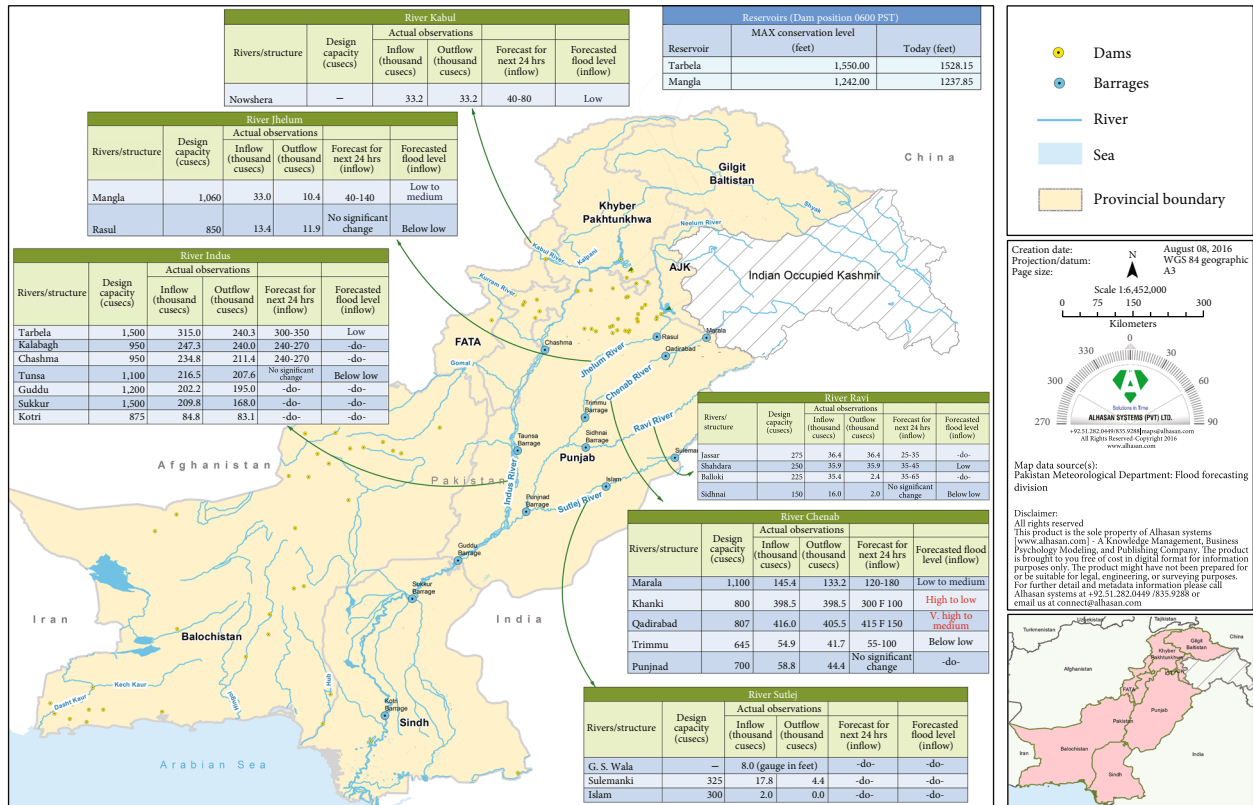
River Kabul

| Rivers/structure | Design capacity (cusecs) | Inflow (thousand cusecs) | Outflow (thousand cusecs) | Forecast for next 24 hrs (inflow) | Forecasted flood level (inflow) |
|---|---|---|---|---|---|
| | | Actual observations | | | |
| Nowshera | – | 33.2 | 33.2 | 40-80 | Low |

Reservoirs (Dam position 0600 PST)

| Reservoir | MAX conservation level (feet) | Today (feet) |
|---|---|---|
| Tarbela | 1,550.00 | 1528.15 |
| Mangla | 1,242.00 | 1237.85 |

River Jhelum

| Rivers/structure | Design capacity (cusecs) | Inflow (thousand cusecs) | Outflow (thousand cusecs) | Forecast for next 24 hrs (inflow) | Forecasted flood level (inflow) |
|---|---|---|---|---|---|
| | | Actual observations | | | |
| Mangla | 1,060 | 33.0 | 10.4 | 40-140 | Low to medium |
| Rasul | 850 | 13.4 | 11.9 | No significant change | Below low |

River Indus

| Rivers/structure | Design capacity (cusecs) | Inflow (thousand cusecs) | Outflow (thousand cusecs) | Forecast for next 24 hrs (inflow) | Forecasted flood level (inflow) |
|---|---|---|---|---|---|
| | | Actual observations | | | |
| Tarbela | 1,500 | 315.0 | 240.3 | 300-350 | Low |
| Kalabagh | 950 | 247.3 | 240.0 | 240-270 | -do- |
| Chashma | 950 | 234.8 | 211.4 | 240-270 | -do- |
| Tunsa | 1,100 | 216.5 | 207.6 | No significant change | Below low |
| Guddu | 1,200 | 202.2 | 195.0 | -do- | -do- |
| Sukkur | 1,500 | 209.8 | 168.0 | -do- | -do- |
| Kotri | 875 | 84.8 | 83.1 | -do- | -do- |

Dams
Barrages
River
Sea
Provincial boundary

Creation date: August 08, 2016
Projection/datum: WGS 84 geographic
Page size: A3
N
Scale 1:6,452,000
0 75 150 300
Kilometers
0 30 60 90 270 300 330
Solutions in Time
ALHASAN SYSTEMS (PVT) LTD.
+92.51.282.0449/835.9288|maps@alhasan.com
All Rights Reserved-Copyright 2016
www.alhasan.com

Map data source(s):
Pakistan Meteorological Department: Flood forecasting division

Disclaimer:
All rights reserved
This product is the sole property of Alhasan systems [www.alhasan.com] - A Knowledge Management, Business Psychology Modeling, and Publishing Company. The product is brought to you free of cost in digital format for information purposes only. The product might have not been prepared for or be suitable for legal, engineering, or surveying purposes. For further detail and metadata information please call Alhasan systems at +92.51.282.0449 /835.9288 or email us at connect@alhasan.com

China
Gilgit Baltistan
Khyber Pakhtunkhwa
Shyok
Neelum River
Kabul River
Kalpani
Kurram River
AJK
Indian Occupied Kashmir
FATA
Gomal
Chashma
Rasul
Marala
Qadirabad
Jhelum River
Chenab River
Trimmu Barrage
Ravi River
Sidhnai Barrage
Taunsa Barrage
Sulemanki
Punjab
Afghanistan
Pakistan
Islam
Punjnad Barrage
Sutlej River
Indus River
Guddu Barrage
Sukkur Barrage
Iran
India
Balochistan
Hub
Kech Kaur
Dasht Kaur
Kotri Barrage
Sindh
Arabian Sea

River Ravi

| Rivers/structure | Design capacity (cusecs) | Inflow (thousand cusecs) | Outflow (thousand cusecs) | Forecast for next 24 hrs (inflow) | Forecasted flood level (inflow) |
|---|---|---|---|---|---|
| | | Actual observations | | | |
| Jassar | 275 | 36.4 | 36.4 | 25-35 | -do- |
| Shahdara | 250 | 35.9 | 35.9 | 35-45 | Low |
| Balloki | 225 | 35.4 | 2.4 | 35-65 | -do- |
| Sidhnai | 150 | 16.0 | 2.0 | No significant change | Below low |

River Chenab

| Rivers/structure | Design capacity (cusecs) | Inflow (thousand cusecs) | Outflow (thousand cusecs) | Forecast for next 24 hrs (inflow) | Forecasted flood level (inflow) |
|---|---|---|---|---|---|
| | | Actual observations | | | |
| Marala | 1,100 | 145.4 | 133.2 | 120-180 | Low to medium |
| Khanki | 800 | 398.5 | 398.5 | 300 F 100 | High to low |
| Qadirabad | 807 | 416.0 | 405.5 | 415 F 150 | V. high to medium |
| Trimmu | 645 | 54.9 | 41.7 | 55-100 | Below low |
| Punjnad | 700 | 58.8 | 44.4 | No significant change | -do- |

River Sutlej

| Rivers/structure | Design capacity (cusecs) | Inflow (thousand cusecs) | Outflow (thousand cusecs) | Forecast for next 24 hrs (inflow) | Forecasted flood level (inflow) |
|---|---|---|---|---|---|
| | | Actual observations | | | |
| G. S. Wala | – | 8.0 (gauge in feet) | | -do- | -do- |
| Sulemanki | 325 | 17.8 | 4.4 | -do- | -do- |
| Islam | 300 | 2.0 | 0.0 | -do- | -do- |

Turkmenistan
Uzbekistan
Tajikistan
China
Gilgit Baltistan
Khyber Pakhtunkhwa
AJK
FATA
Afghanistan
Punjab
Pakistan
Iran
Balochistan
Sindh
India